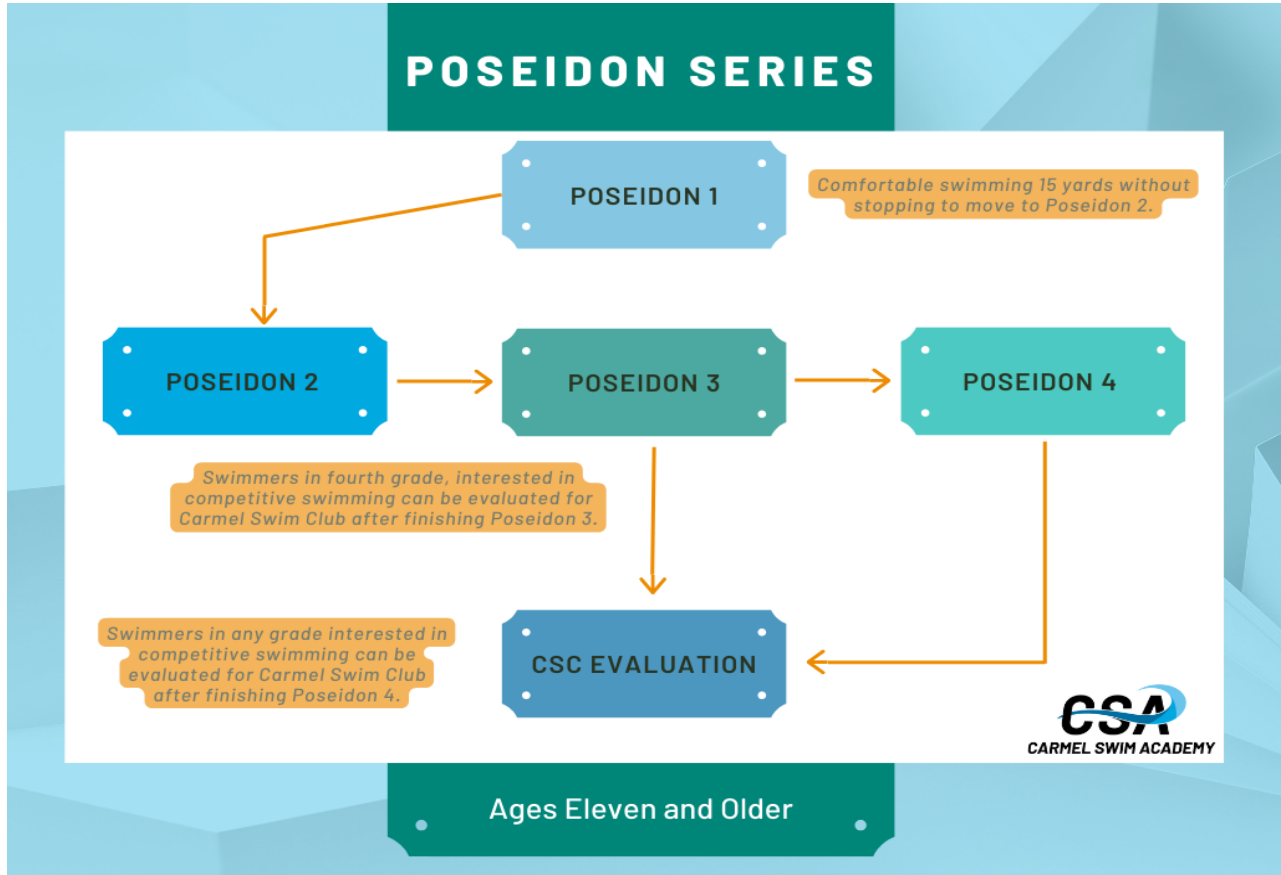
POSEIDON SERIES

POSEIDON 1

Comfortable swimming 15 yards without stopping to move to Poseidon 2.

POSEIDON 2

POSEIDON 3

POSEIDON 4

Swimmers in fourth grade, interested in competitive swimming can be evaluated for Carmel Swim Club after finishing Poseidon 3.

Swimmers in any grade interested in competitive swimming can be evaluated for Carmel Swim Club after finishing Poseidon 4.

CSC EVALUATION

CSA
CARMEL SWIM ACADEMY

Ages Eleven and Older